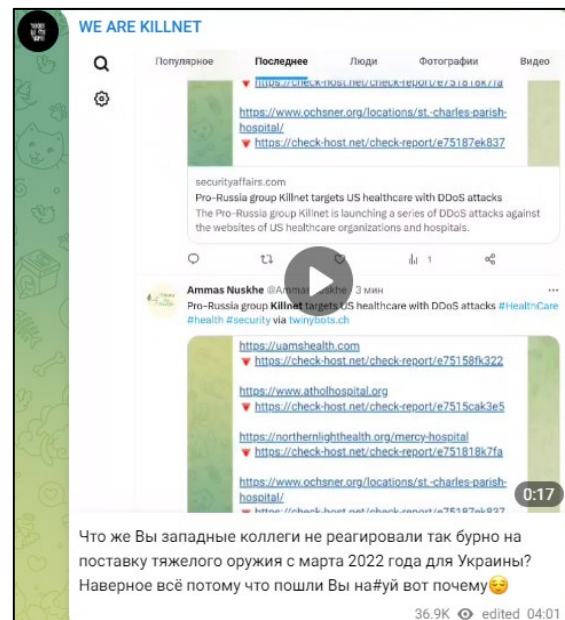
WE ARE KILLNET

Популярное Последнее Люди Фотографии Видео

https://check-host.net/check-report/e751818k7fa

https://www.ochsner.org/locations/st.-charles-parish-hospital/
https://check-host.net/check-report/e75187ek837

securityaffairs.com
Pro-Russia group Killnet targets US healthcare with DDoS attacks
The Pro-Russia group Killnet is launching a series of DDoS attacks against the websites of US healthcare organizations and hospitals.

1

Ammas Nuskhe @Ammas Nuskhe · 3 мин
Pro-Russia group Killnet targets US healthcare with DDoS attacks #HealthCare #health #security via twinybots.ch

https://uamshealth.com
https://check-host.net/check-report/e75158fk322

https://www.atholhospital.org
https://check-host.net/check-report/e7515cak3e5

https://northernlighthealth.org/mercy-hospital
https://check-host.net/check-report/e751818k7fa

https://www.ochsner.org/locations/st.-charles-parish-hospital/
https://check-host.net/check-report/e75187ek837

0:17

Что же Вы западные коллеги не реагировали так бурно на поставку тяжелого оружия с марта 2022 года для Украины? Наверное всё потому что пошли Вы на#уй вот почему😌

36.9K edited 04:01